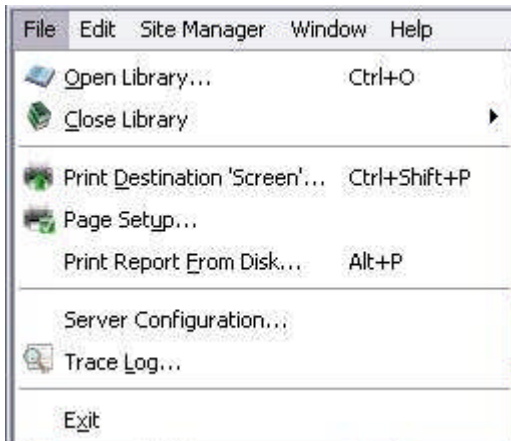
File Edit Site Manager Window Help

Open Library... Ctrl+O
Close Library

Print Destination 'Screen'... Ctrl+Shift+P
Page Setup...
Print Report From Disk... Alt+P

Server Configuration...
Trace Log...

Exit